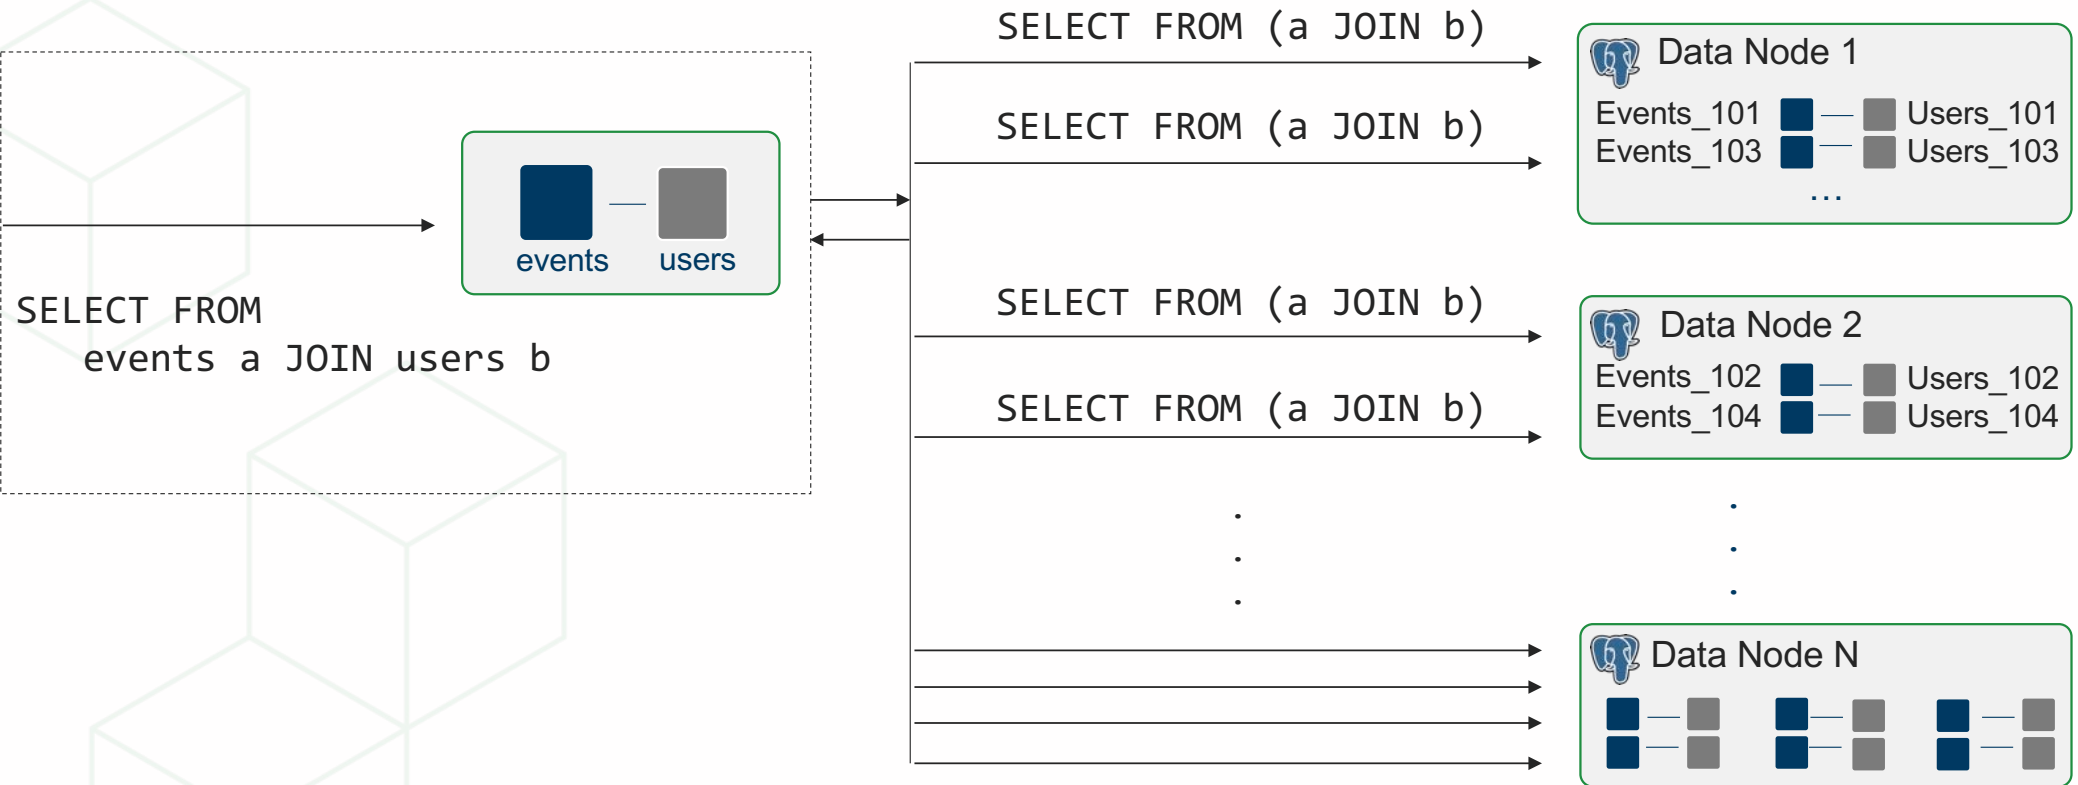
events users

SELECT FROM
events a JOIN users b

SELECT FROM (a JOIN b)

SELECT FROM (a JOIN b)

SELECT FROM (a JOIN b)

SELECT FROM (a JOIN b)

Data Node 1
Events_101 Users_101
Events_103 Users_103
...

Data Node 2
Events_102 Users_102
Events_104 Users_104

Data Node N